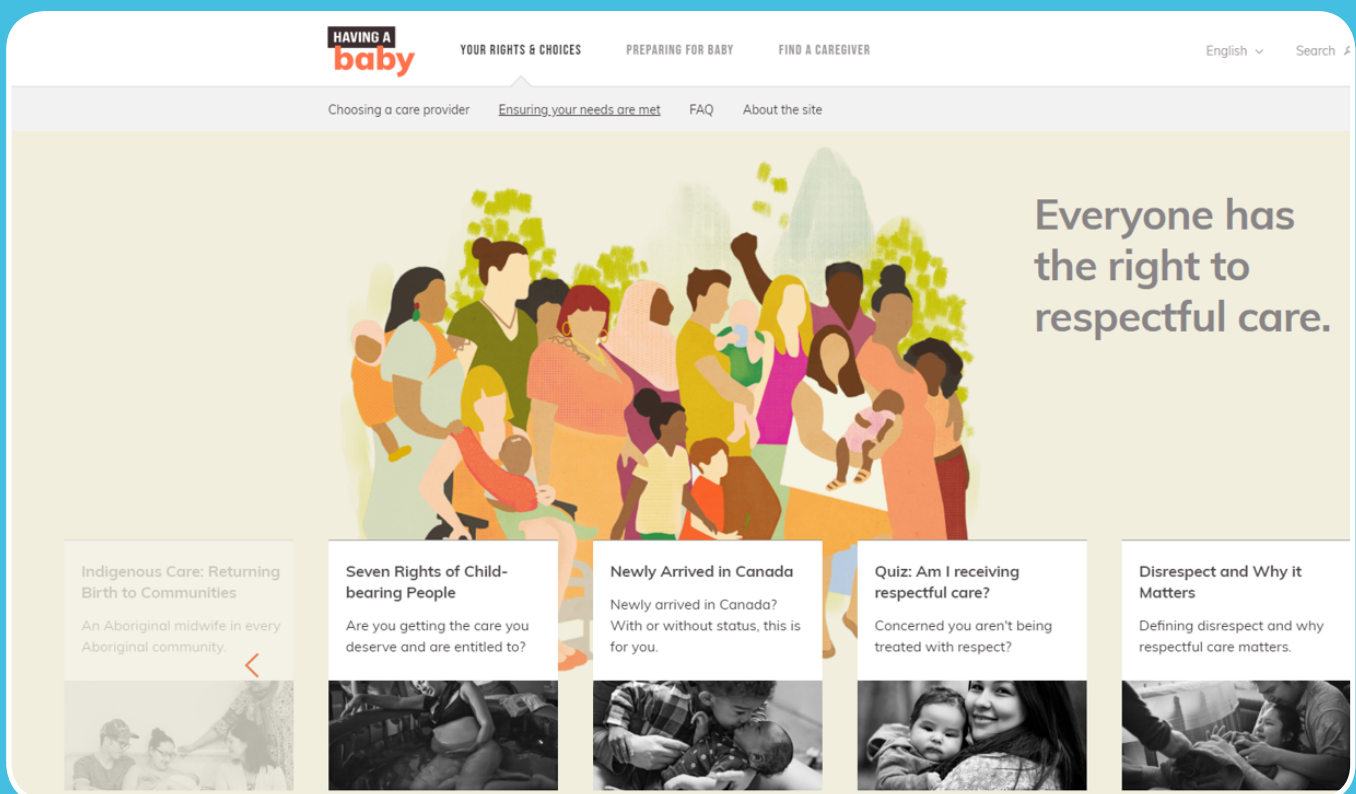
HAVING A
baby

YOUR RIGHTS & CHOICES PREPARING FOR BABY FIND A CAREGIVER

English Search

Choosing a care provider Ensuring your needs are met FAQ About the site

Everyone has the right to respectful care.

Indigenous Care: Returning Birth to Communities

An Aboriginal midwife in every Aboriginal community.

Seven Rights of Child-bearing People

Are you getting the care you deserve and are entitled to?

Newly Arrived in Canada

Newly arrived in Canada? With or without status, this is for you.

Quiz: Am I receiving respectful care?

Concerned you aren't being treated with respect?

Disrespect and Why it Matters

Defining disrespect and why respectful care matters.